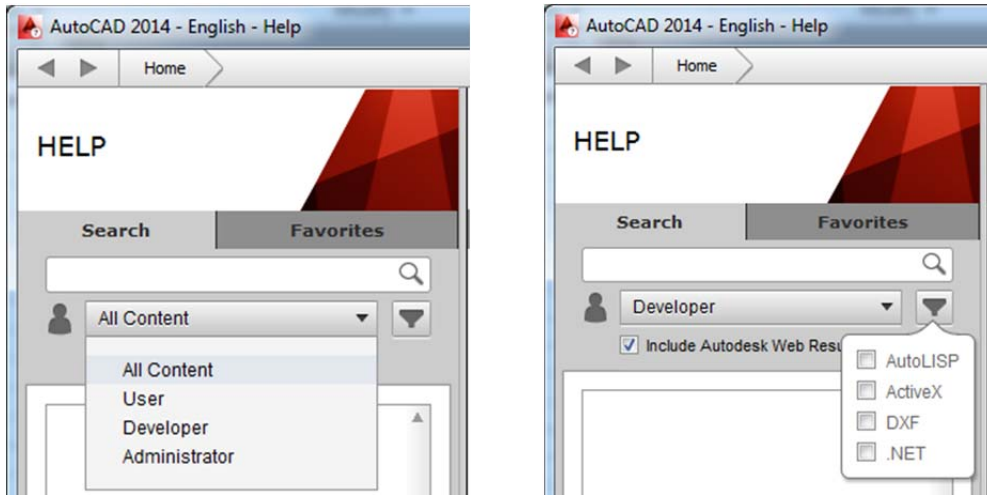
AutoCAD 2014 - English - Help

Home

HELP

Search

Favorites

All Content

All Content

User

Developer

Administrator

AutoCAD 2014 - English - Help

Home

HELP

Search

Favorites

Developer

Include Autodesk Web Resu

AutoLISP

ActiveX

DXF

.NET